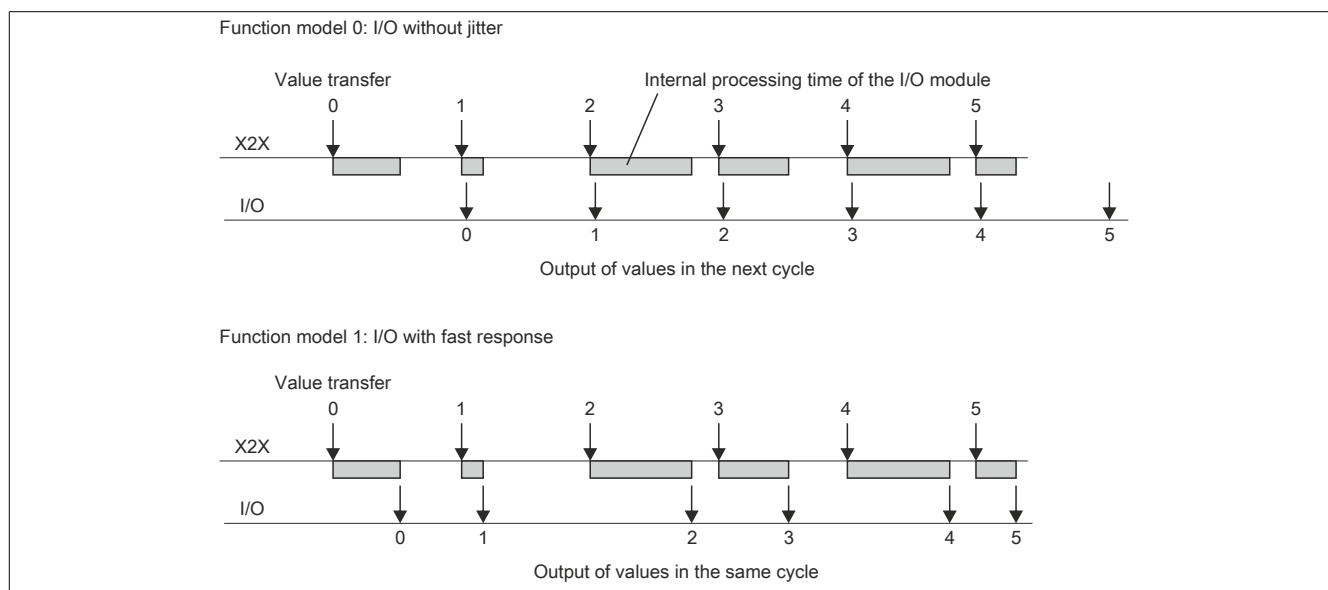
Function model 0: I/O without jitter

Value transfer

Internal processing time of the I/O module

0 1 2 3 4 5

X2X

I/O

0 1 2 3 4 5

Output of values in the next cycle

Function model 1: I/O with fast response

Value transfer

0 1 2 3 4 5

X2X

I/O

0 1 2 3 4 5

Output of values in the same cycle